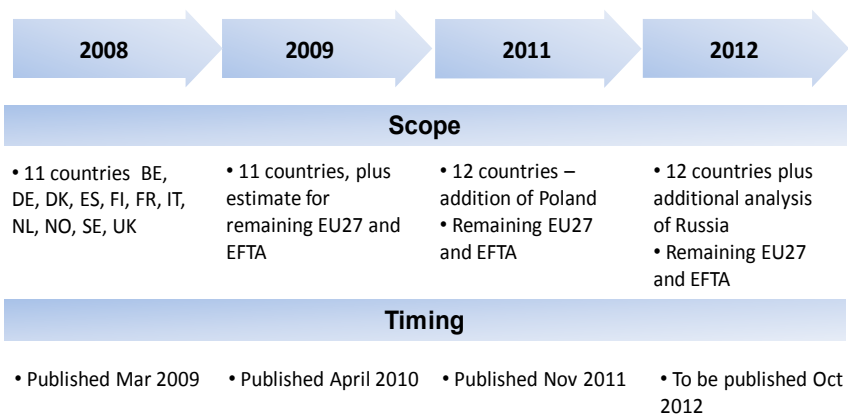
2008

2009

2011

2012

Scope

• 11 countries BE, DE, DK, ES, FI, FR, IT, NL, NO, SE, UK

• 11 countries, plus estimate for remaining EU27 and EFTA

• 12 countries – addition of Poland
• Remaining EU27 and EFTA

• 12 countries plus additional analysis of Russia
• Remaining EU27 and EFTA

Timing

• Published Mar 2009

• Published April 2010

• Published Nov 2011

• To be published Oct 2012